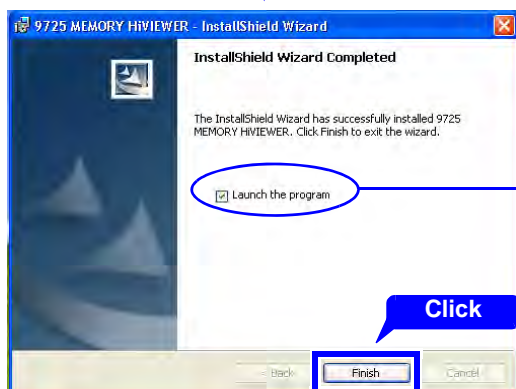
9725 MEMORY HiVIEWER - InstallShield Wizard

InstallShield Wizard Completed

The InstallShield Wizard has successfully installed 9725 MEMORY HiVIEWER. Click Finish to exit the wizard.

Launch the program

Click

< Back

Finish

Cancel